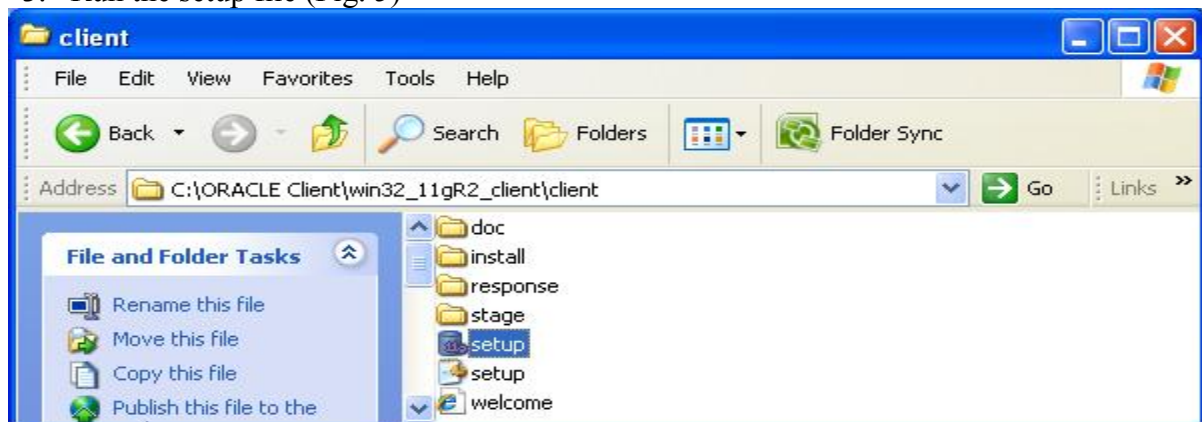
3. Run the setup file (Fig. 3)

client

File Edit View Favorites Tools Help

Back Search Folders Folder Sync

Address C:\ORACLE Client\win32_11gR2_client\client Go Links »

File and Folder Tasks

Rename this file
Move this file
Copy this file
Publish this file to the

doc
install
response
stage
setup
setup
welcome